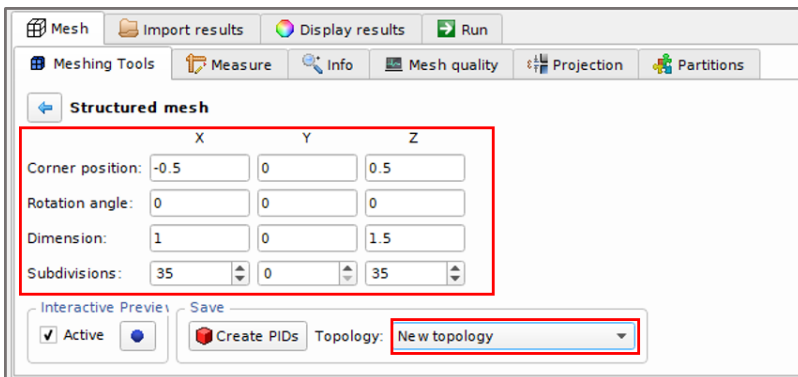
Mesh | Import results | Display results | Run

Meshing Tools | Measure | Info | Mesh quality | Projection | Partitions

Structured mesh

|  | X | Y | Z |
|---|---|---|---|
| Corner position: | -0.5 | 0 | 0.5 |
| Rotation angle: | 0 | 0 | 0 |
| Dimension: | 1 | 0 | 1.5 |
| Subdivisions: | 35 | 0 | 35 |

Interactive Previe
Active

Save
Create PIDs Topology: New topology